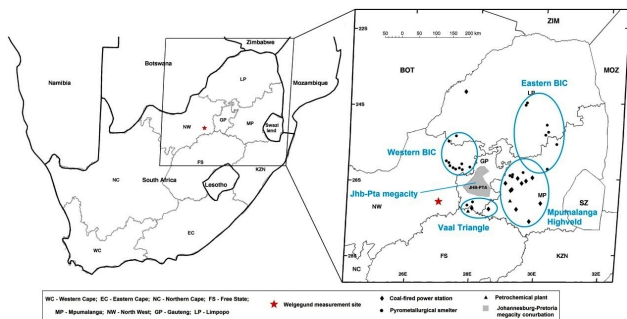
Namibia

Botswana

Zimbabwe

LP

Mozambique

NW

GP

MP

Swaziland

FS

KZN

NC

South Africa

Lesotho

WC

EC

ZIM

22S

50 0 50 100 150 200 km

BOT

MOZ

Eastern BIC

LP

24S

Western BIC

GP

Jhb-Pta megacity

JHB-PTA

MP

SZ

NW

Mpumalanga Highveld

Vaal Triangle

26S

NC

FS

KZN

26E

28E

30E

32E

WC - Western Cape; EC - Eastern Cape; NC - Northern Cape; FS - Free State; MP - Mpumalanga; NW - North West; GP - Gauteng; LP - Limpopo

Welgegund measurement site

Coal-fired power station

Pyrometallurgical smelter

Petrochemical plant

Johannesburg-Pretoria megacity conurbation